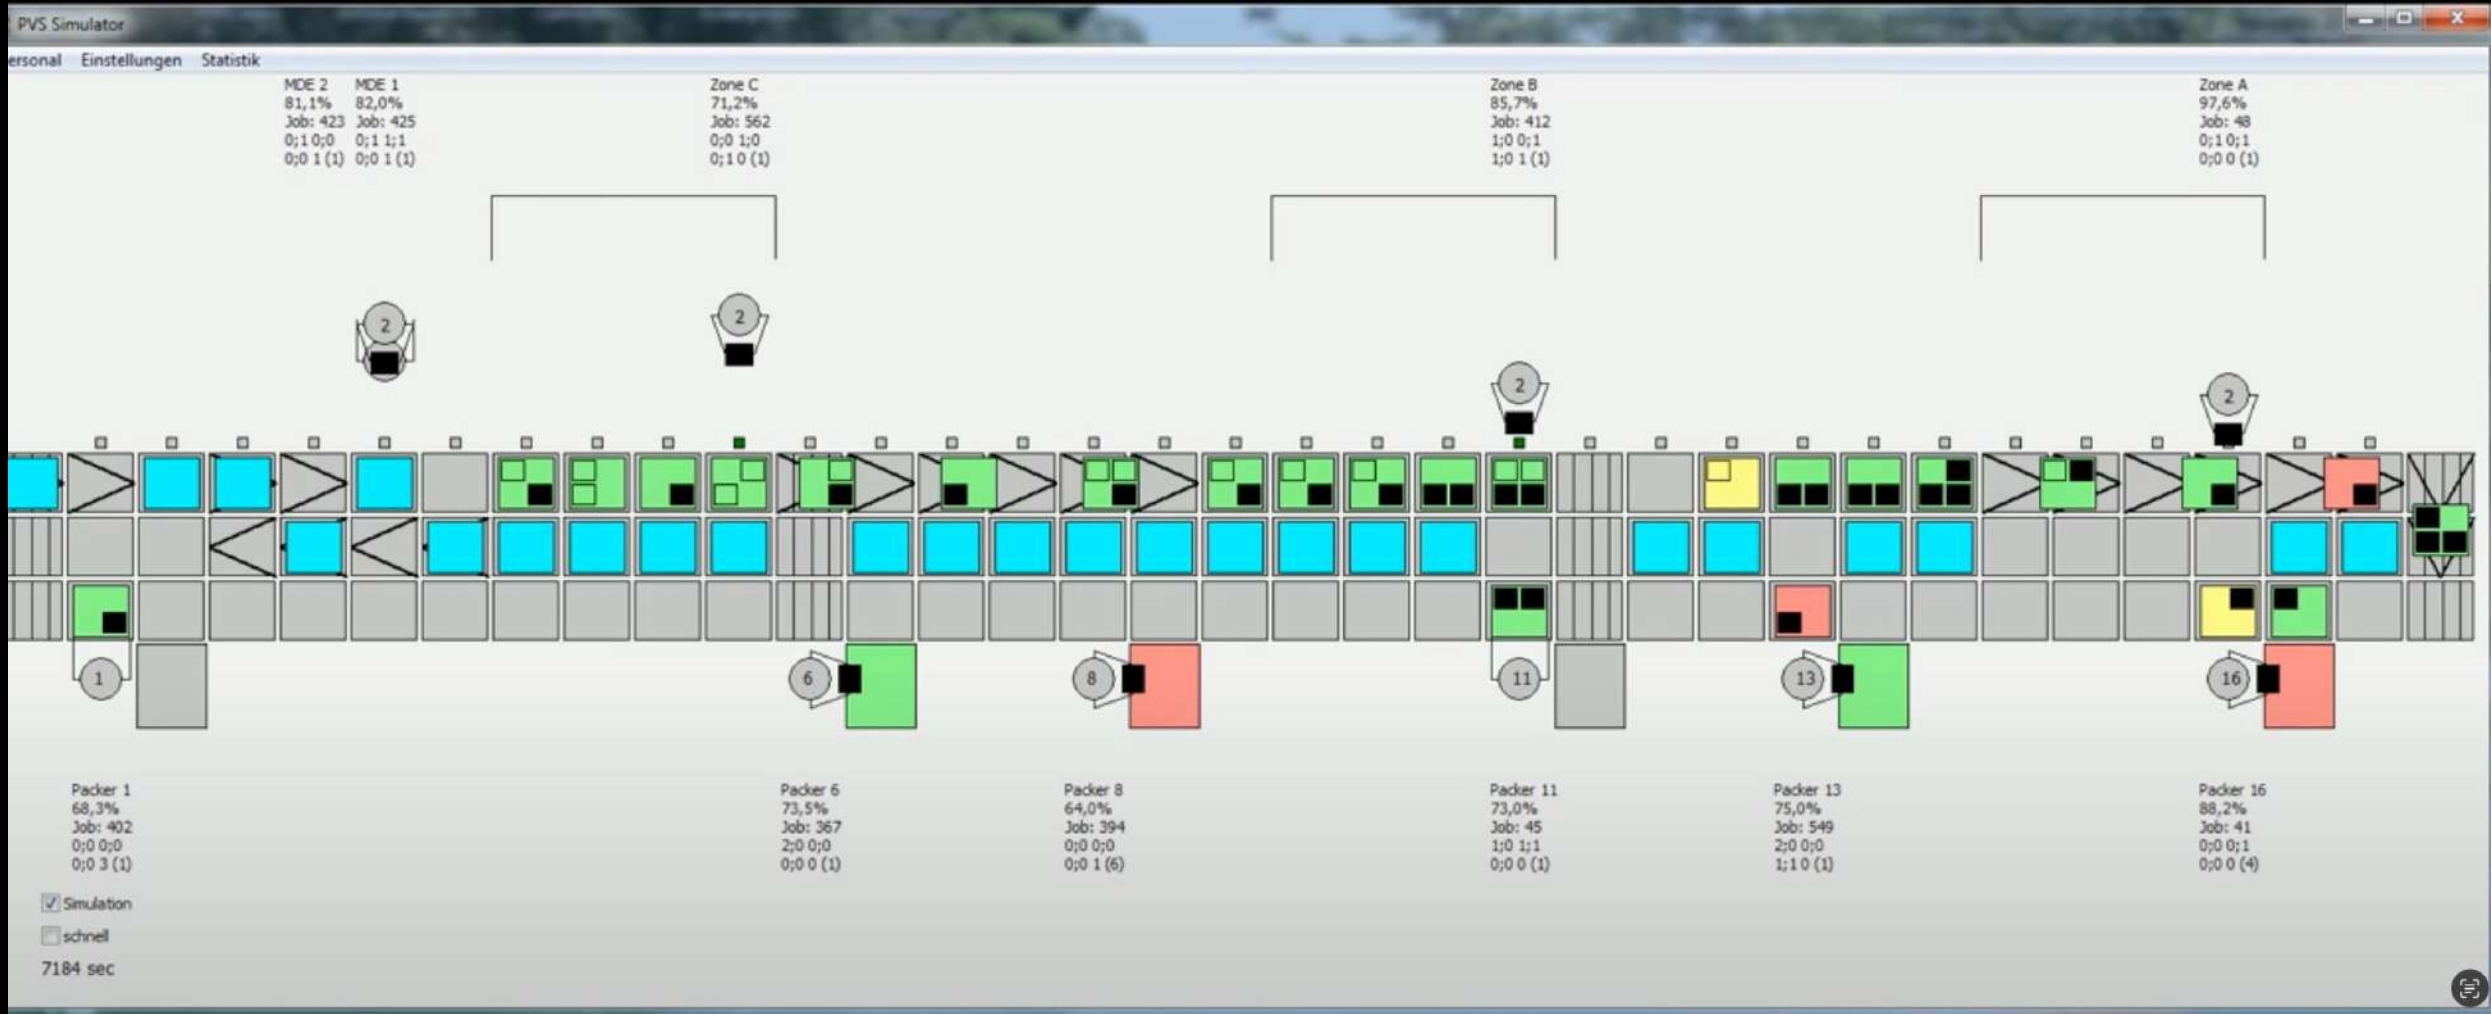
PVS Simulator

ersonal Einstellungen Statistik

MDE 2
81,1%
Job: 423
0;1 0;0
0;0 1 (1)

MDE 1
82,0%
Job: 425
0;1 1;1
0;0 1 (1)

Zone C
71,2%
Job: 562
0;0 1;0
0;1 0 (1)

Zone B
85,7%
Job: 412
1;0 0;1
1;0 1 (1)

Zone A
97,6%
Job: 48
0;1 0;1
0;0 0 (1)

2

2

2

2

1

6

8

11

13

16

Packer 1
68,3%
Job: 402
0;0 0;0
0;0 3 (1)

Packer 6
73,5%
Job: 367
2;0 0;0
0;0 0 (1)

Packer 8
64,0%
Job: 394
0;0 0;0
0;0 1 (6)

Packer 11
73,0%
Job: 45
1;0 1;1
0;0 0 (1)

Packer 13
75,0%
Job: 549
2;0 0;0
1;1 0 (1)

Packer 16
88,2%
Job: 41
0;0 0;1
0;0 0 (4)

Simulation
schnell
7184 sec